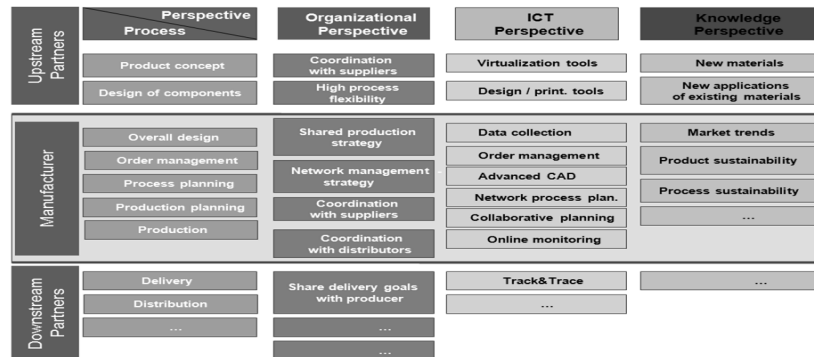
| Process \ Perspective | Organizational Perspective | ICT Perspective | Knowledge Perspective |
|---|---|---|---|
| **Upstream Partners** | | | |
| Product concept | Coordination with suppliers | Virtualization tools | New materials |
| Design of components | High process flexibility | Design / print. tools | New applications of existing materials |
| **Manufacturer** | | | |
| Overall design | Shared production strategy | Data collection | Market trends |
| Order management | Network management strategy | Order management | Product sustainability |
| Process planning | Coordination with suppliers | Advanced CAD | Process sustainability |
| Production planning | Coordination with distributors | Network process plan. | ... |
| Production | | Collaborative planning | |
| | | Online monitoring | |
| **Downstream Partners** | | | |
| Delivery | Share delivery goals with producer | Track&Trace | ... |
| Distribution | ... | ... | |
| ... | ... | | |